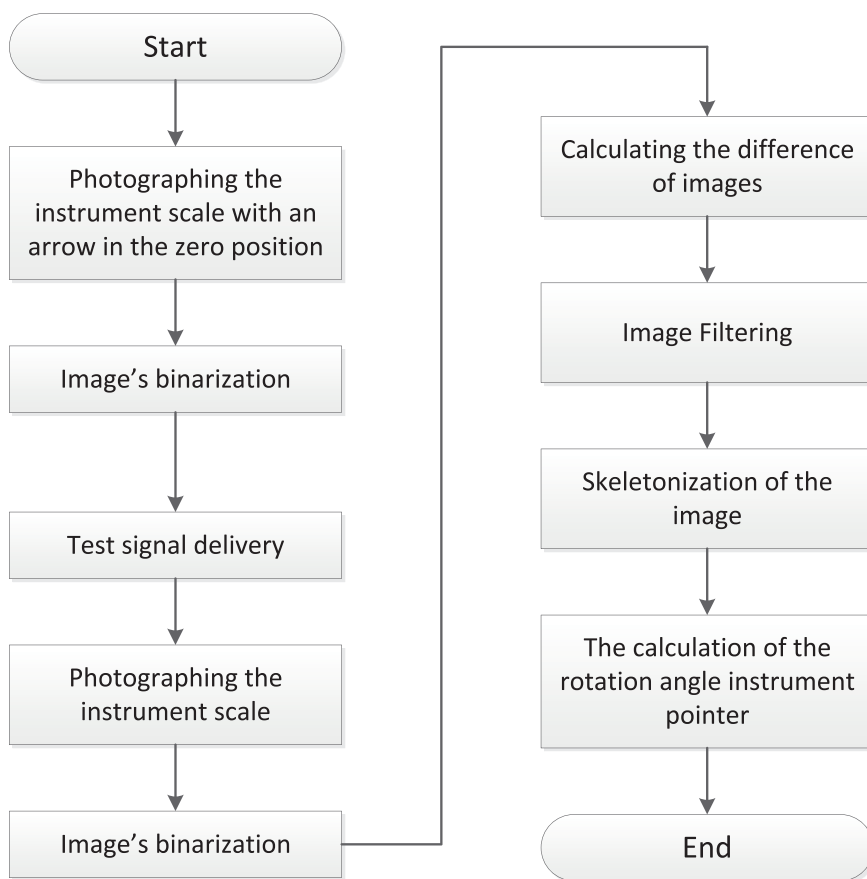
Start

Photographing the instrument scale with an arrow in the zero position

Image’s binarization

Test signal delivery

Photographing the instrument scale

Image’s binarization

Calculating the difference of images

Image Filtering

Skeletonization of the image

The calculation of the rotation angle instrument pointer

End